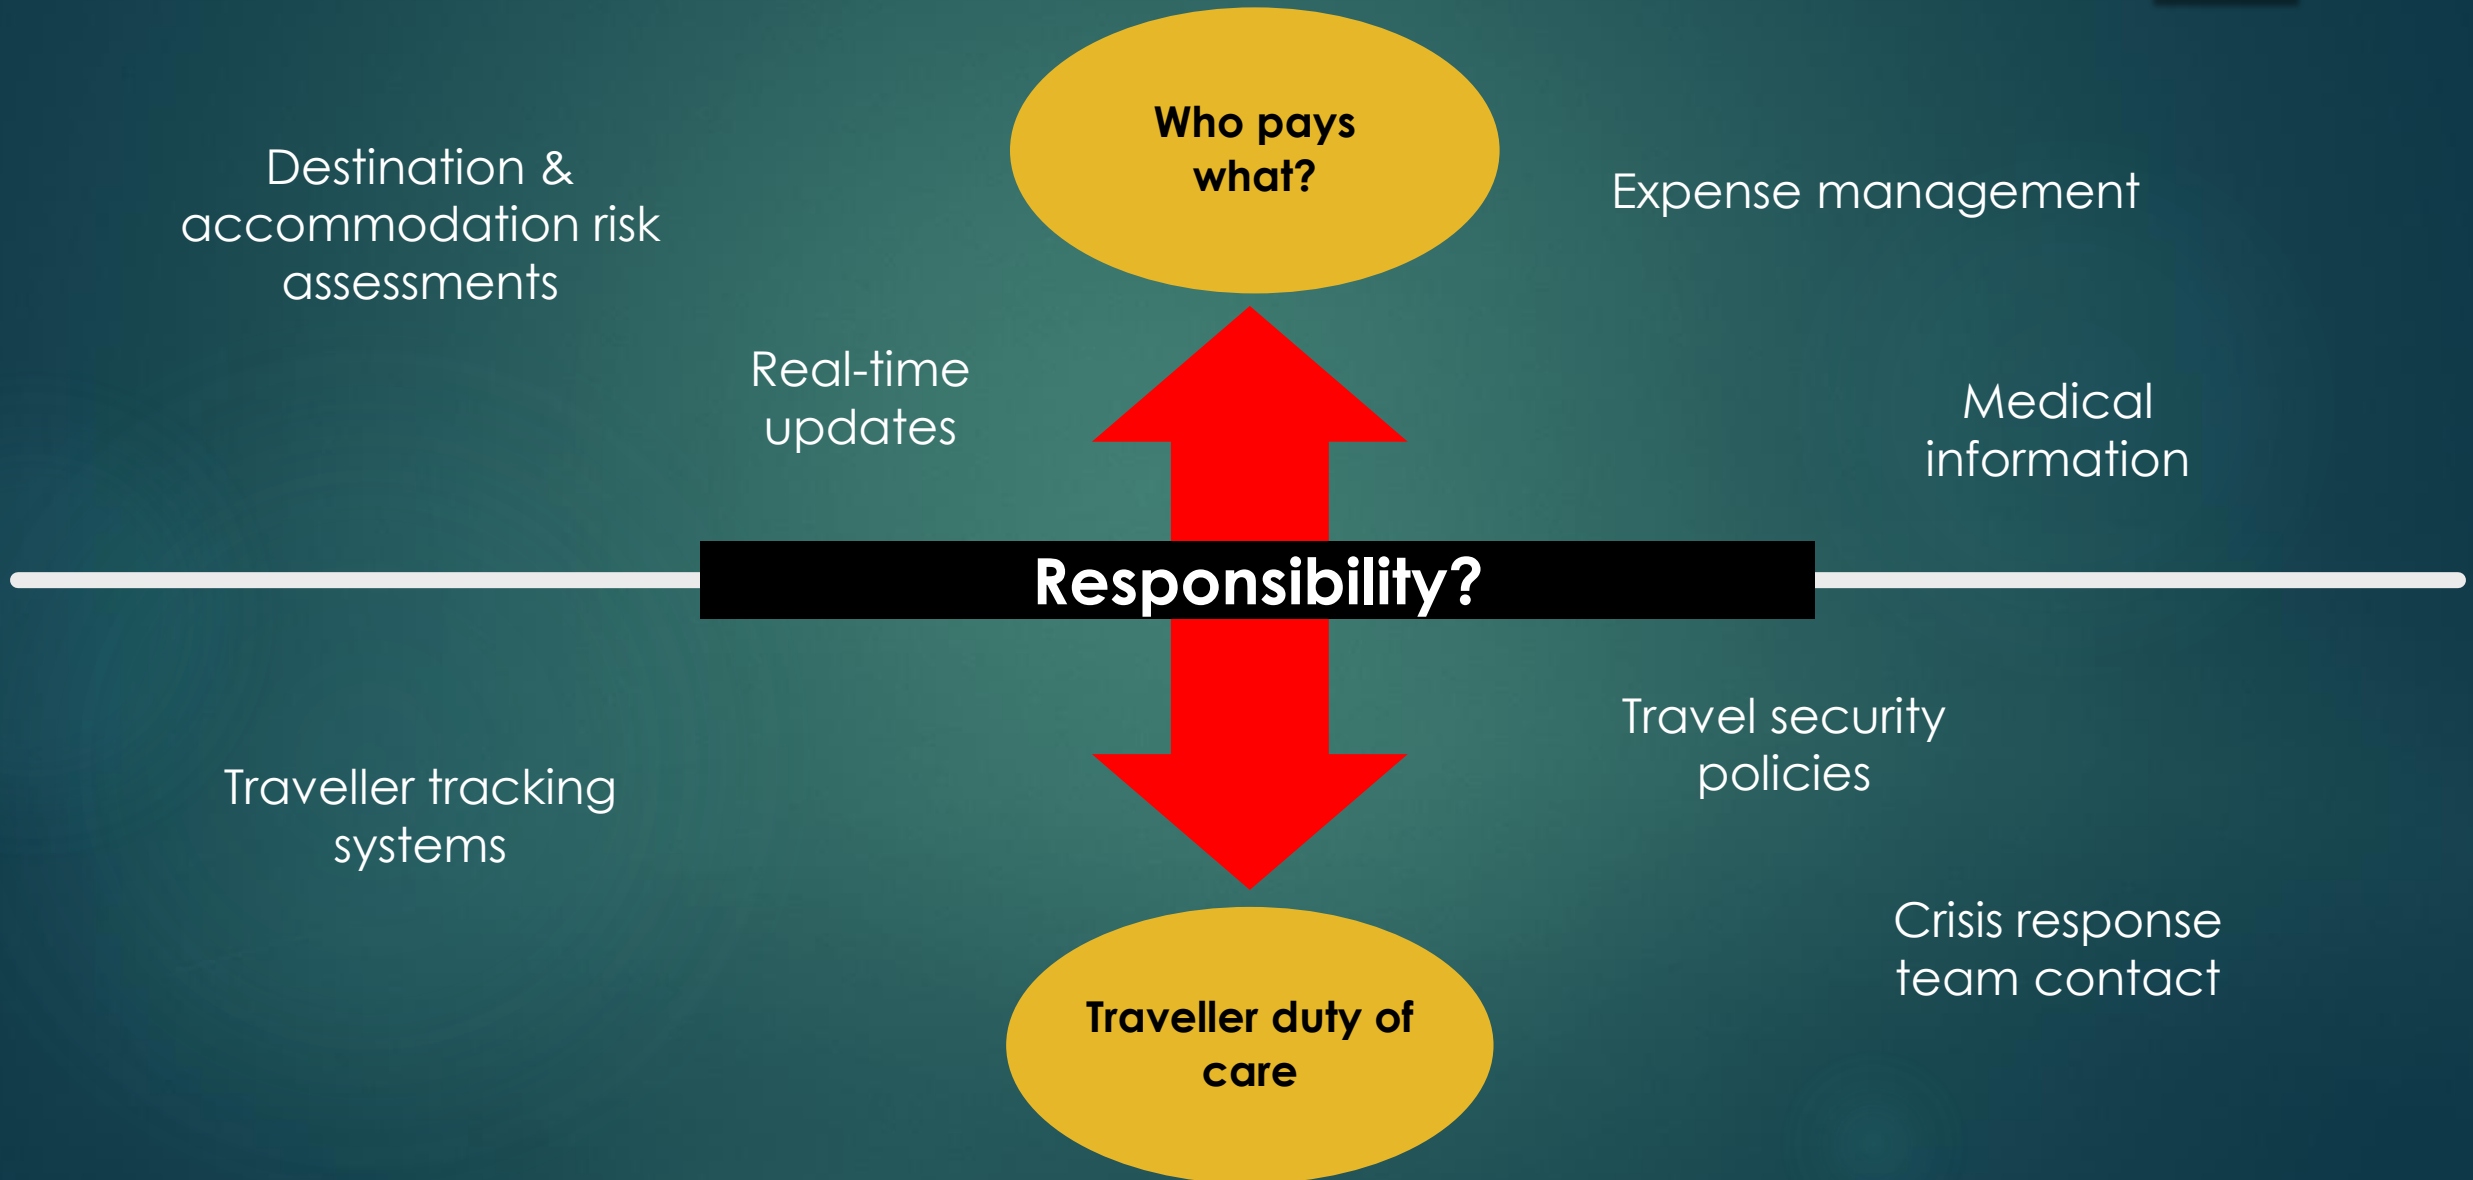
Who pays what?

Destination & accommodation risk assessments

Expense management

Real-time updates

Medical information

Responsibility?

Travel security policies

Traveller tracking systems

Crisis response team contact

Traveller duty of care